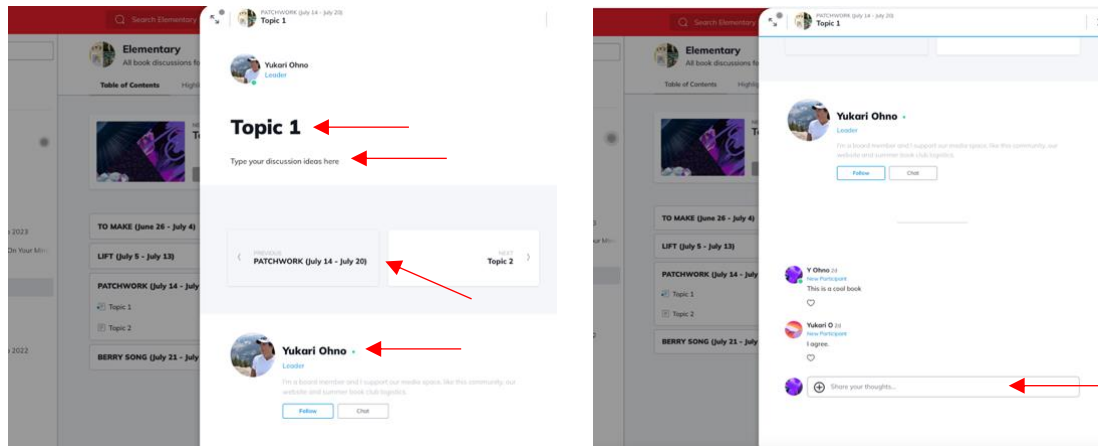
Search Elementary

PATCHWORK (July 14 - July 20)
Topic 1

Elementary
All book discussions fo

Table of Contents Highl

2023
On Your Min

TO MAKE (June 26 - July 4)

LIFT (July 5 - July 13)

PATCHWORK (July 14 - July 20)

Topic 1

Topic 2

BERRY SONG (July 21 - July

2022

Yukari Ohno
Leader

Topic 1

Type your discussion ideas here

PREVIOUS
PATCHWORK (July 14 - July 20)

NEXT
Topic 2

Yukari Ohno
Leader

I'm a board member and I support our media space, like this community, our website and summer book club logistics.

Follow Chat

Search Elementary

PATCHWORK (July 14 - July 20)
Topic 1

Elementary
All book discussions fo

Table of Contents Highl

2023
On Your Min

TO MAKE (June 26 - July 4)

LIFT (July 5 - July 13)

PATCHWORK (July 14 - July

Topic 1

Topic 2

BERRY SONG (July 21 - July

2022

Yukari Ohno
Leader

I'm a board member and I support our media space, like this community, our website and summer book club logistics.

Follow Chat

Y Ohno 2d
New Participant
This is a cool book

Yukari O 2d
New Participant
I agree.

Share your thoughts...